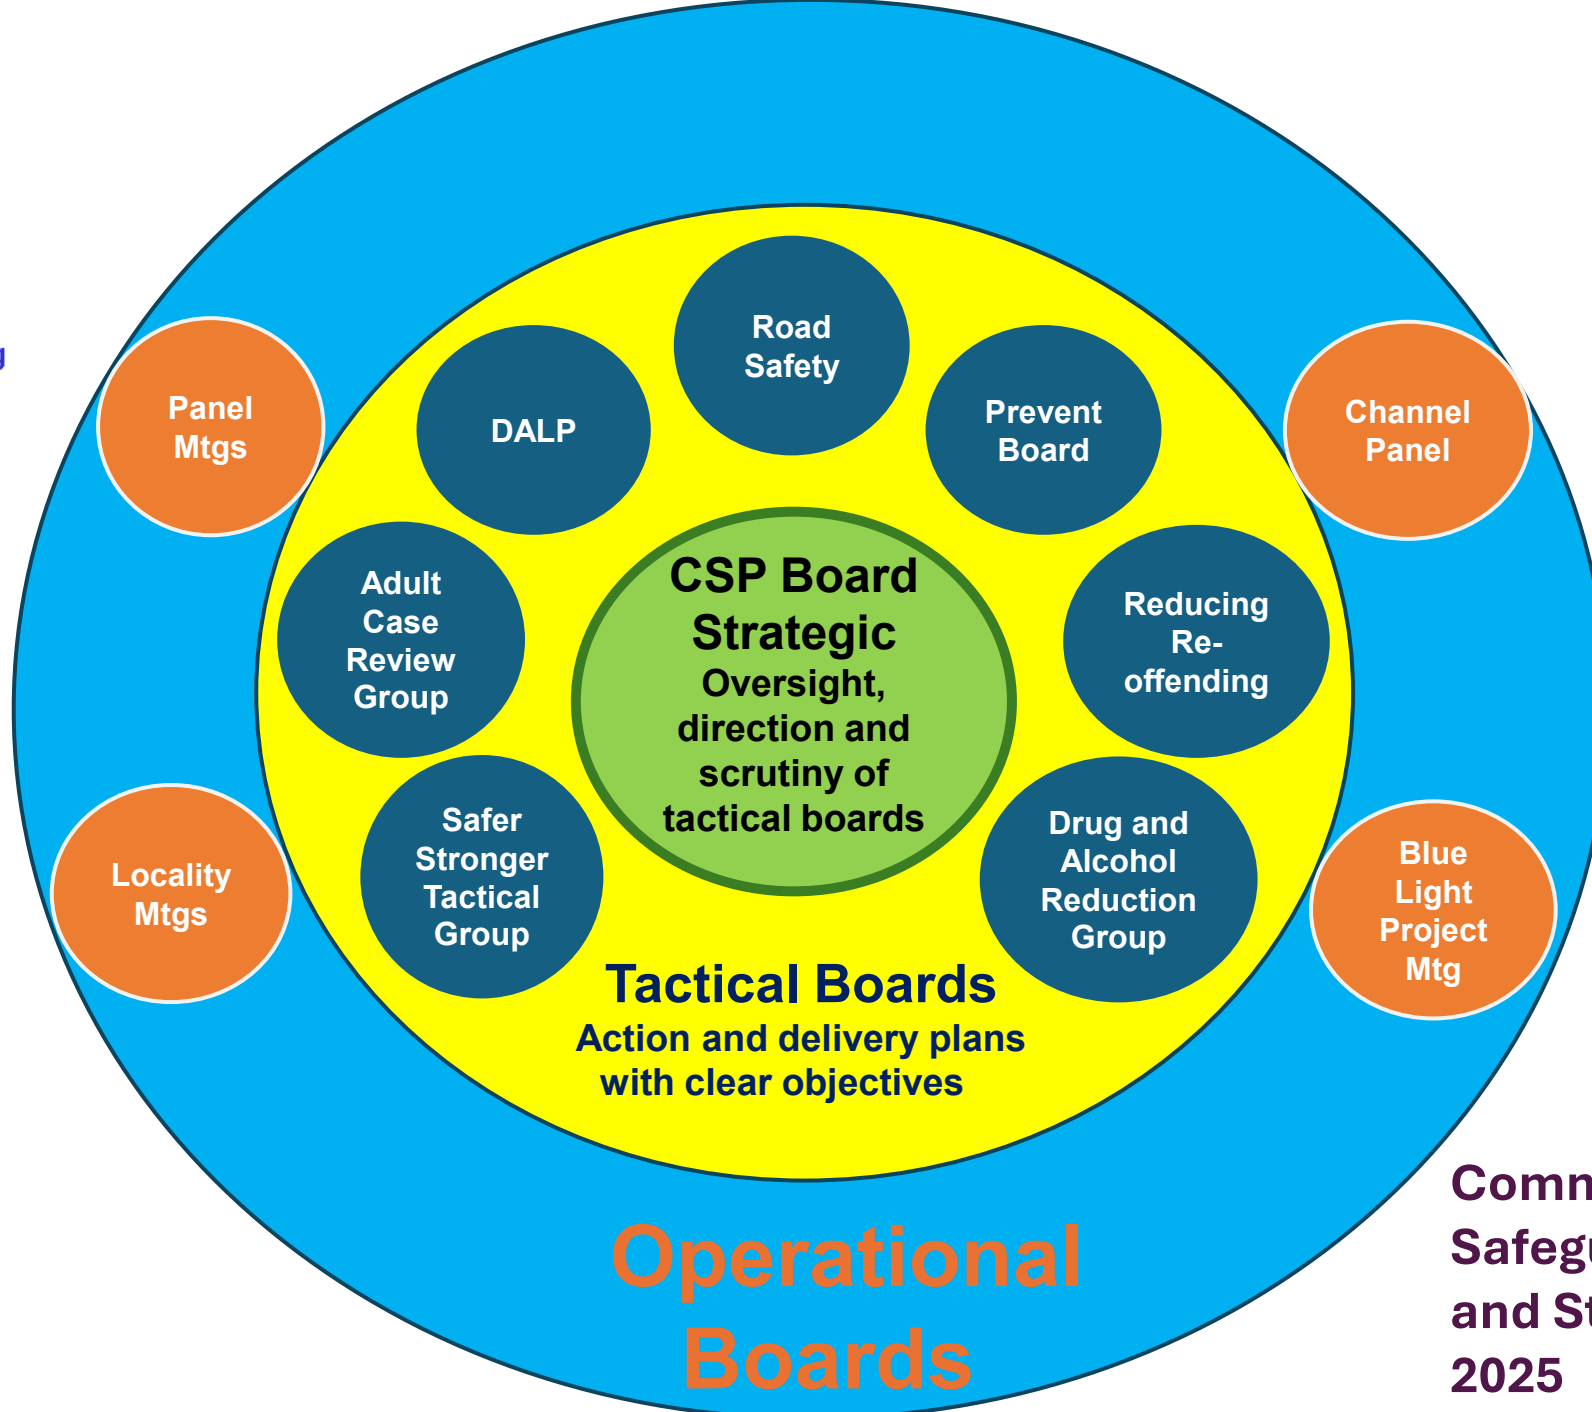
Road Safety

DALP

Prevent Board

Panel Mtgs

Channel Panel

Adult Case Review Group

CSP Board Strategic
Oversight, direction and scrutiny of tactical boards

Reducing Re-offending

Safer Stronger Tactical Group

Drug and Alcohol Reduction Group

Locality Mtgs

Blue Light Project Mtg

Tactical Boards
Action and delivery plans with clear objectives

Operational Boards

Comm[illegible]
Safeg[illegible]
and St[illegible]
2025